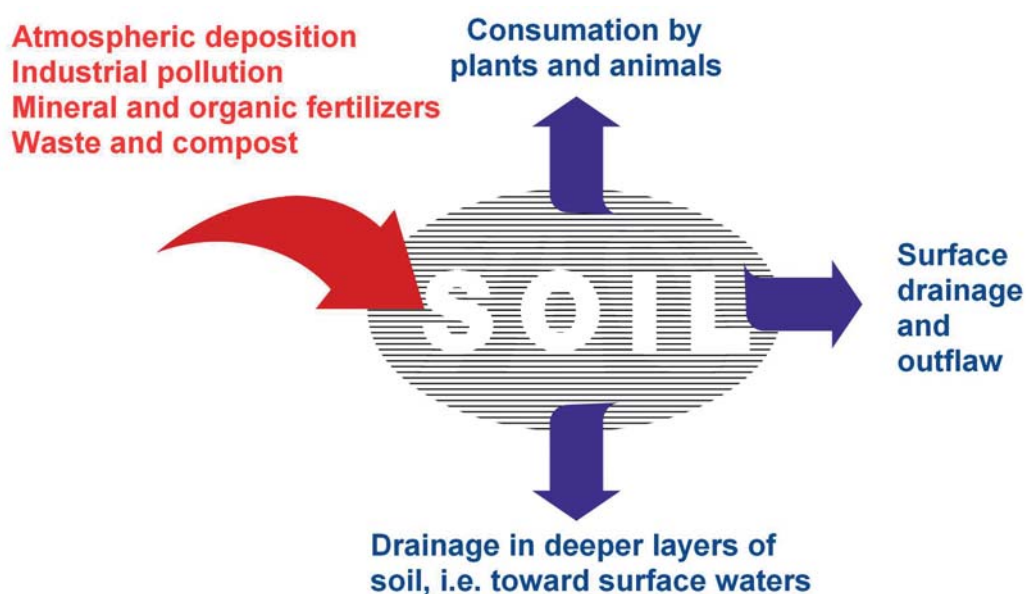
Atmospheric deposition
Industrial pollution
Mineral and organic fertilizers
Waste and compost

Consumation by plants and animals

SOIL

Surface drainage and outflaw

Drainage in deeper layers of soil, i.e. toward surface waters